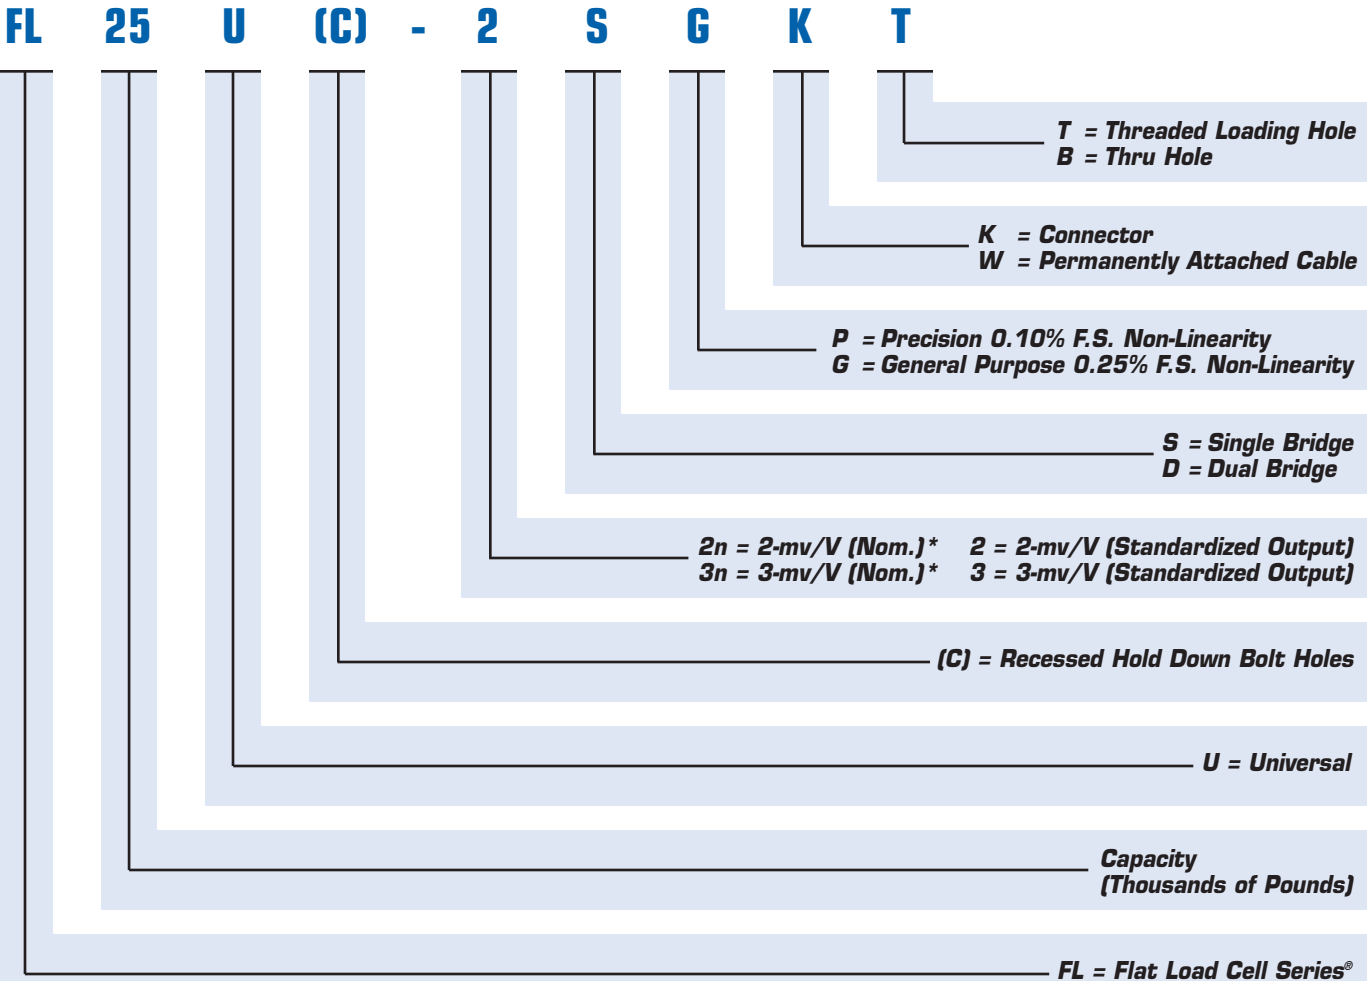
FL 25 U (C) - 2 S G K T

T = Threaded Loading Hole
B = Thru Hole

K = Connector
W = Permanently Attached Cable

P = Precision 0.10% F.S. Non-Linearity
G = General Purpose 0.25% F.S. Non-Linearity

S = Single Bridge
D = Dual Bridge

2n = 2-mv/V (Nom.)* 2 = 2-mv/V (Standardized Output)
3n = 3-mv/V (Nom.)* 3 = 3-mv/V (Standardized Output)

(C) = Recessed Hold Down Bolt Holes

U = Universal

Capacity
(Thousands of Pounds)

FL = Flat Load Cell Series®